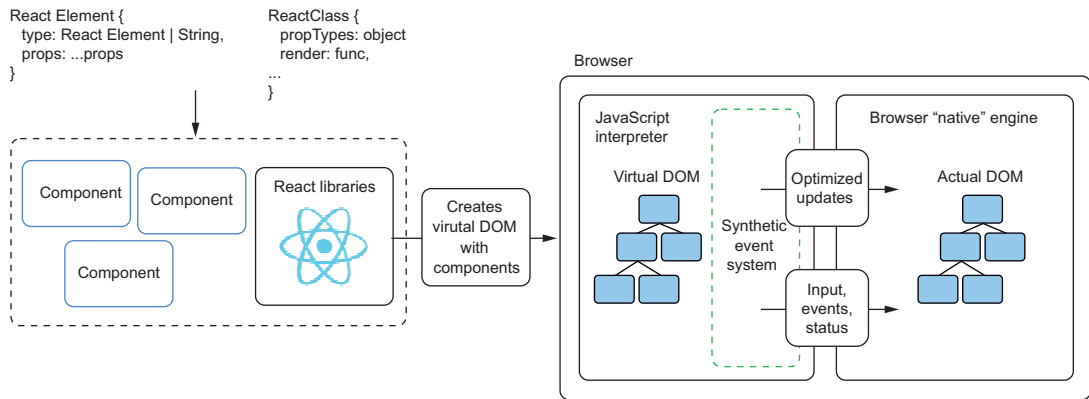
React Element {
type: React Element | String,
props: ...props
}

ReactClass {
propTypes: object
render: func,
...
}

Component

Component

Component

React libraries

Creates virtual DOM with components

Browser

JavaScript interpreter

Virtual DOM

Synthetic event system

Optimized updates

Input, events, status

Browser “native” engine

Actual DOM